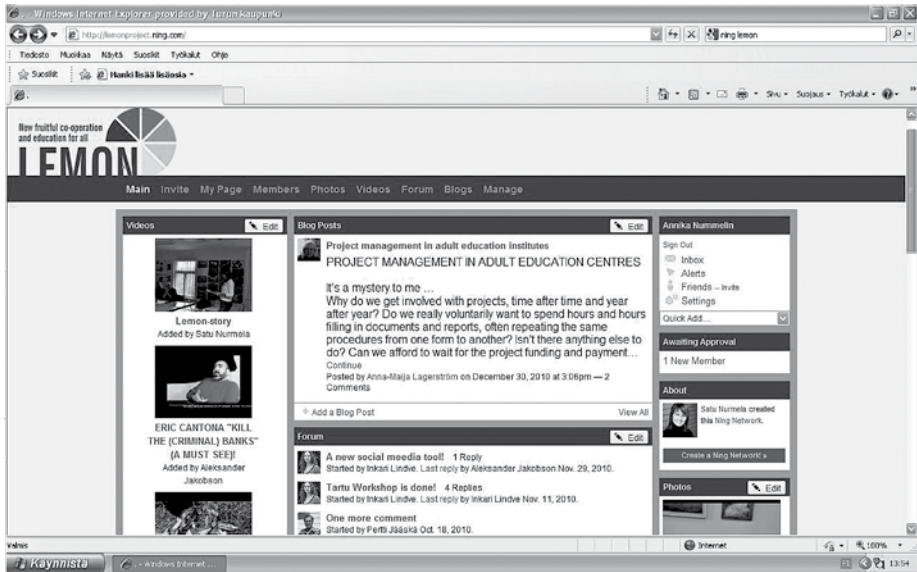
Windows Internet Explorer provided by Turun Kaupunki

http://lemonproject.ning.com/

ning lemon

Tiedosto Muokkaa Näytä Suosikit Työkalut Ohje

Suosikit Hanki lisää lisäosia

Sivu Suojaus Työkalut

New fruitful co-operation and education for all

LEMON

Main Invite My Page Members Photos Videos Forum Blogs Manage

Videos Edit

Lemon-story
Added by Satu Nurmela

ERIC CANTONA "KILL THE (CRIMINAL) BANKS" (A MUST SEE)!
Added by Aleksander Jakobson

Blog Posts Edit

Project management in adult education institutes

PROJECT MANAGEMENT IN ADULT EDUCATION CENTRES

It's a mystery to me ...
Why do we get involved with projects, time after time and year after year? Do we really voluntarily want to spend hours and hours filling in documents and reports, often repeating the same procedures from one form to another? Isn't there anything else to do? Can we afford to wait for the project funding and payment...
Continue
Posted by Anna-Maija Lagerström on December 30, 2010 at 3:06pm — 2 Comments

Add a Blog Post View All

Forum Edit

A new social meedia tool! 1 Reply
Started by Inkari Lindve. Last reply by Aleksander Jakobson Nov. 29, 2010.

Tartu Workshop is done! 4 Replies
Started by Inkari Lindve. Last reply by Inkari Lindve Nov. 11, 2010.

One more comment
Started by Pertti Jääskä Oct. 18, 2010.

Annika Nummelin

Sign Out
Inbox
Alerts
Friends – Invite
Settings

Quick Add...

Awaiting Approval

1 New Member

About

Satu Nurmela created this Ning Network.

Create a Ning Network! »

Photos Edit

Valmis

Internet

100%

Käynnistä

Windows Internet ...

13:54